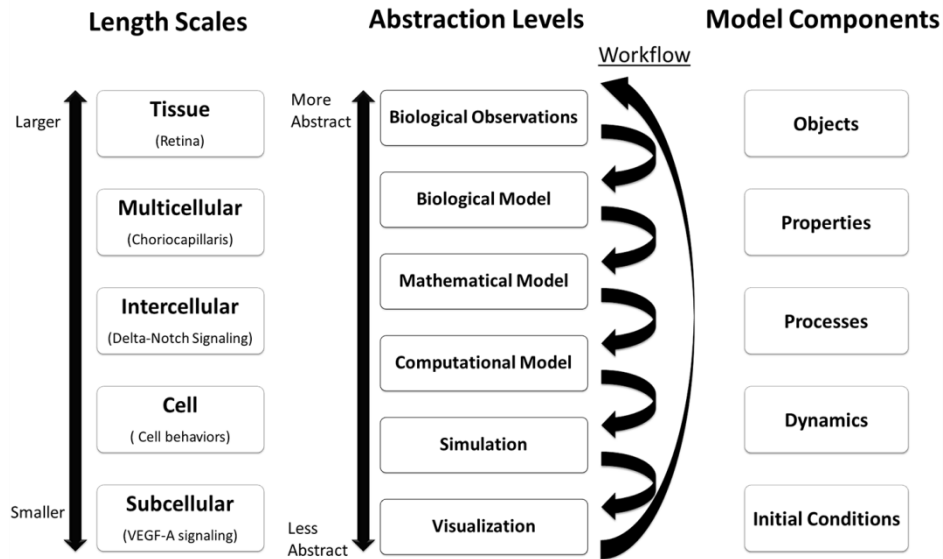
Length Scales

Larger

Tissue
(Retina)

Multicellular
(Choriocapillaris)

Intercellular
(Delta-Notch Signaling)

Cell
( Cell behaviors)

Subcellular
(VEGF-A signaling)

Smaller

Abstraction Levels

More Abstract

Biological Observations

Biological Model

Mathematical Model

Computational Model

Simulation

Visualization

Less Abstract

Workflow

Model Components

Objects

Properties

Processes

Dynamics

Initial Conditions